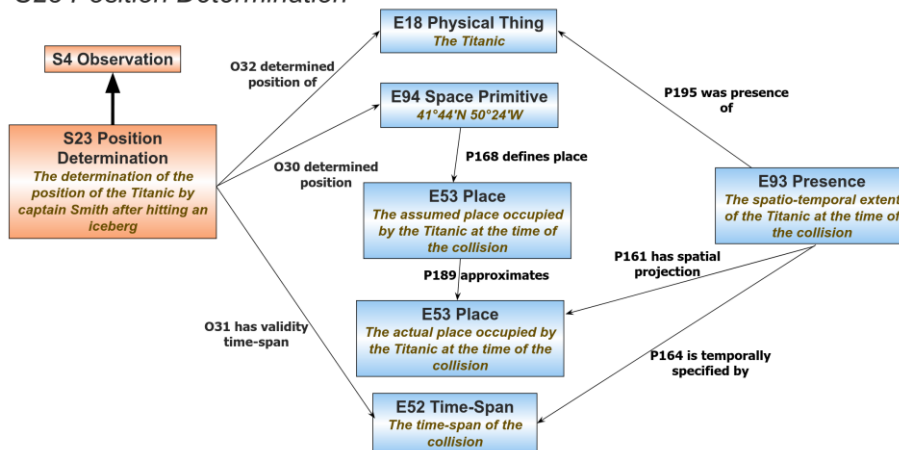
S4 Observation

S23 Position Determination
The determination of the position of the Titanic by captain Smith after hitting an iceberg

O32 determined position of

O30 determined position

O31 has validity time-span

E18 Physical Thing
The Titanic

E94 Space Primitive
41°44'N 50°24'W

P168 defines place

E53 Place
The assumed place occupied by the Titanic at the time of the collision

P189 approximates

E53 Place
The actual place occupied by the Titanic at the time of the collision

E52 Time-Span
The time-span of the collision

P195 was presence of

E93 Presence
The spatio-temporal extent of the Titanic at the time of the collision

P161 has spatial projection

P164 is temporally specified by